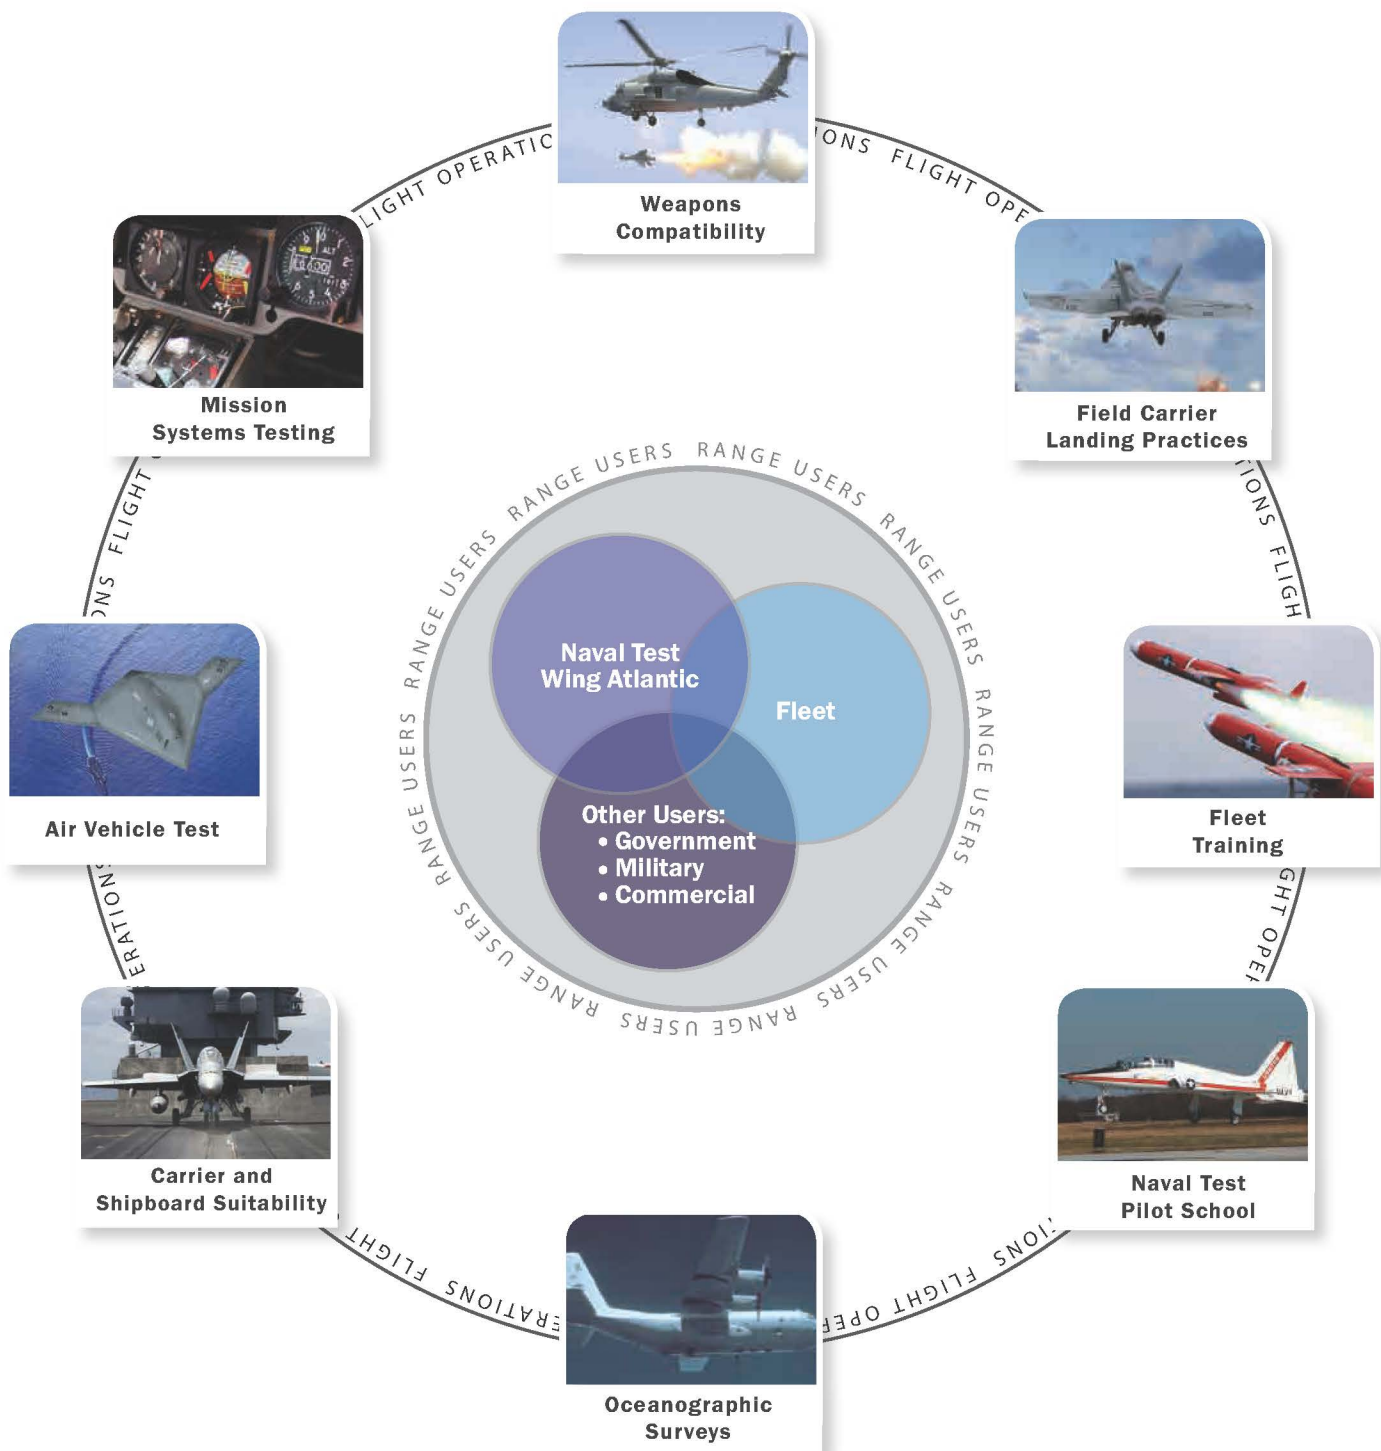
Weapons Compatibility

Field Carrier Landing Practices

Fleet Training

Naval Test Pilot School

Oceanographic Surveys

Carrier and Shipboard Suitability

Air Vehicle Test

Mission Systems Testing

LIGHT OPERATIO

ONS FLIGHT OPE

TIONS FLIGH

GHT OPE

IONS FLIGHT OPE

ERATIONS FLIGHT

ERATIONS

ONS FLIGHT

RANGE USERS RANGE USERS RANGE USERS RANGE USERS RANGE USERS RANGE USERS RANGE USERS RANGE USERS RANGE USERS RANGE USERS

Naval Test Wing Atlantic

Fleet

Other Users:
• Government
• Military
• Commercial